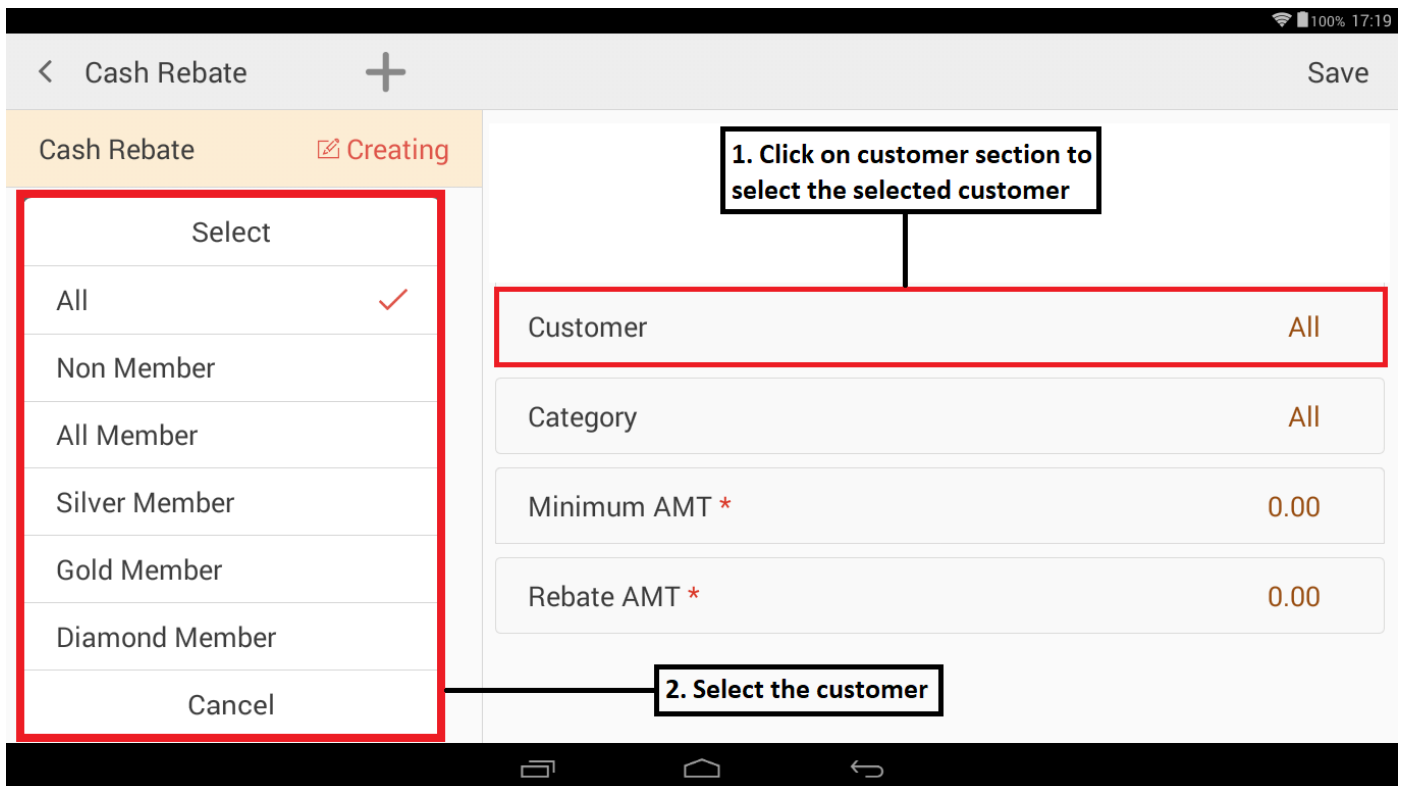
100% 17:19

Cash Rebate

Save

Cash Rebate Creating

Select

All

Non Member

All Member

Silver Member

Gold Member

Diamond Member

Cancel

1. Click on customer section to select the selected customer

Customer All

Category All

Minimum AMT * 0.00

Rebate AMT * 0.00

2. Select the customer